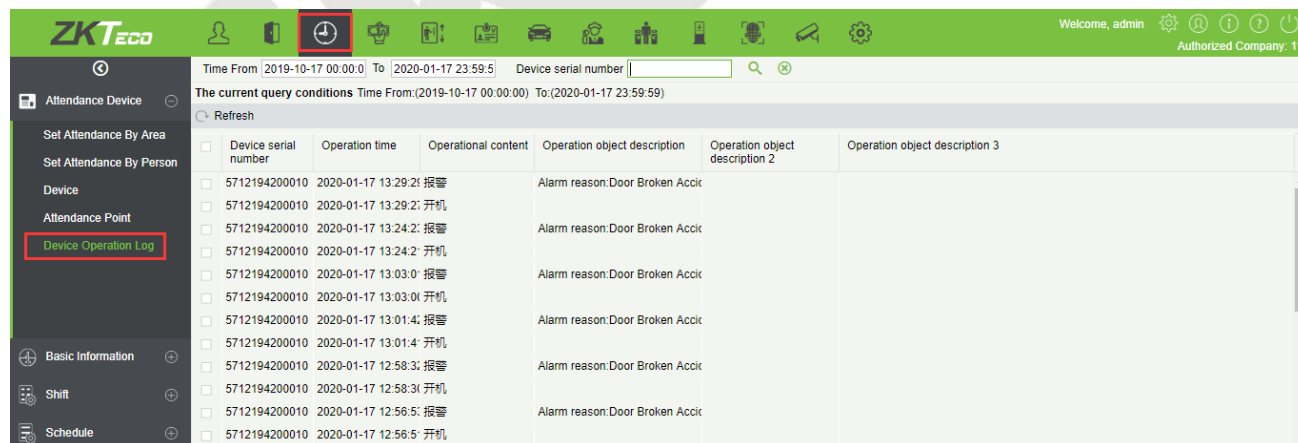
ZKTeco

Welcome, admin
Authorized Company: 1

Attendance Device
Set Attendance By Area
Set Attendance By Person
Device
Attendance Point
Device Operation Log
Basic Information
Shift
Schedule

Time From 2019-10-17 00:00:0 To 2020-01-17 23:59:5 Device serial number

The current query conditions Time From:(2019-10-17 00:00:00) To:(2020-01-17 23:59:59)

Refresh

| Device serial number | Operation time | Operational content | Operation object description | Operation object description 2 | Operation object description 3 |
|---|---|---|---|---|---|
| 5712194200010 | 2020-01-17 13:29:2 | 报警 | Alarm reason:Door Broken Accic | | |
| 5712194200010 | 2020-01-17 13:29:2 | 开机 | | | |
| 5712194200010 | 2020-01-17 13:24:2 | 报警 | Alarm reason:Door Broken Accic | | |
| 5712194200010 | 2020-01-17 13:24:2 | 开机 | | | |
| 5712194200010 | 2020-01-17 13:03:0 | 报警 | Alarm reason:Door Broken Accic | | |
| 5712194200010 | 2020-01-17 13:03:0 | 开机 | | | |
| 5712194200010 | 2020-01-17 13:01:4 | 报警 | Alarm reason:Door Broken Accic | | |
| 5712194200010 | 2020-01-17 13:01:4 | 开机 | | | |
| 5712194200010 | 2020-01-17 12:58:3 | 报警 | Alarm reason:Door Broken Accic | | |
| 5712194200010 | 2020-01-17 12:58:3 | 开机 | | | |
| 5712194200010 | 2020-01-17 12:56:5 | 报警 | Alarm reason:Door Broken Accic | | |
| 5712194200010 | 2020-01-17 12:56:5 | 开机 | | | |